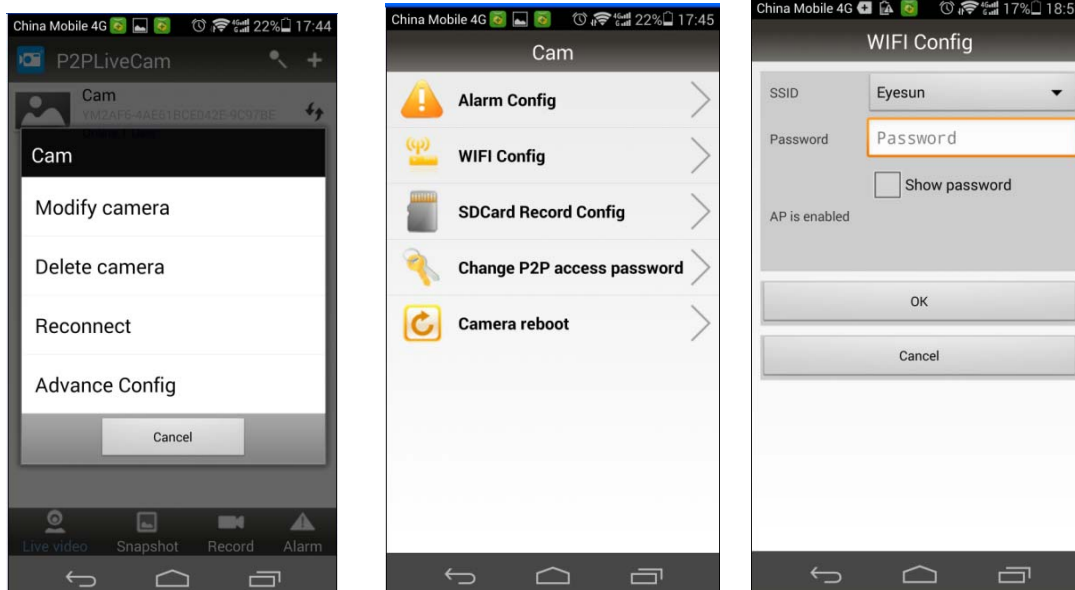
China Mobile 4G 22% 17:44

P2PLiveCam

Cam

YM2AFE-4AE61BCE042E-9C97BE

Cam

Modify camera

Delete camera

Reconnect

Advance Config

Cancel

Live video Snapshot Record Alarm

China Mobile 4G 22% 17:45

Cam

Alarm Config

WIFI Config

SDCard Record Config

Change P2P access password

Camera reboot

China Mobile 4G 17% 18:5

WIFI Config

SSID Eyesun

Password Password

Show password

AP is enabled

OK

Cancel